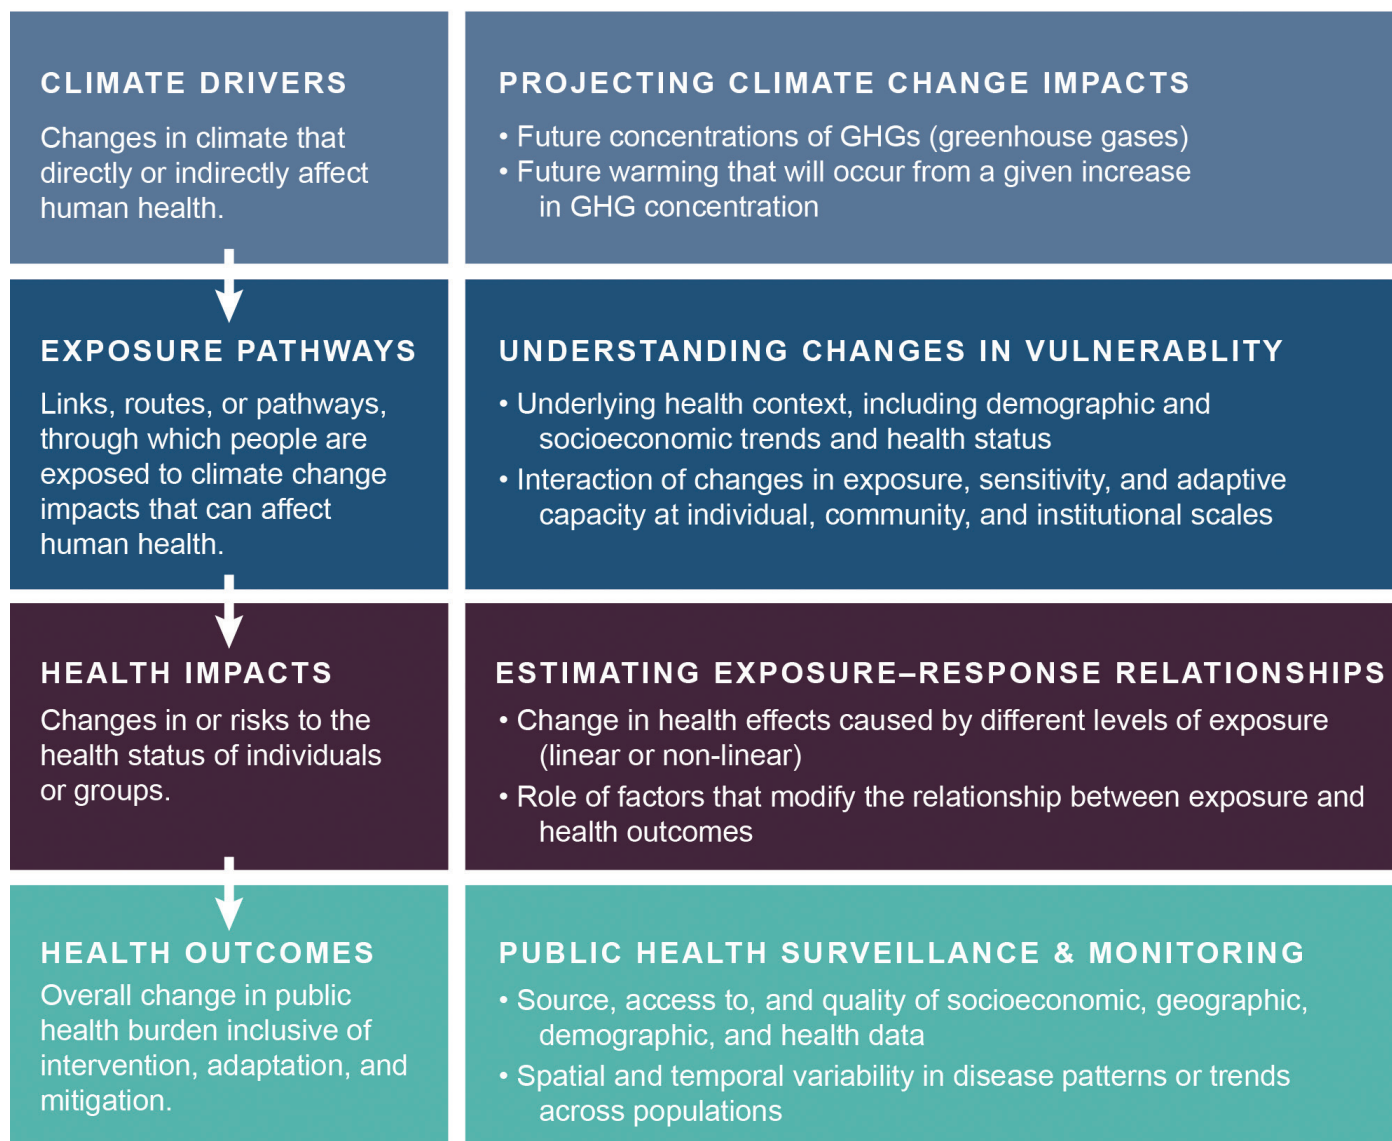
CLIMATE DRIVERS

Changes in climate that directly or indirectly affect human health.

PROJECTING CLIMATE CHANGE IMPACTS

• Future concentrations of GHGs (greenhouse gases)
• Future warming that will occur from a given increase in GHG concentration

EXPOSURE PATHWAYS

Links, routes, or pathways, through which people are exposed to climate change impacts that can affect human health.

UNDERSTANDING CHANGES IN VULNERABLITY

• Underlying health context, including demographic and socioeconomic trends and health status
• Interaction of changes in exposure, sensitivity, and adaptive capacity at individual, community, and institutional scales

HEALTH IMPACTS

Changes in or risks to the health status of individuals or groups.

ESTIMATING EXPOSURE–RESPONSE RELATIONSHIPS

• Change in health effects caused by different levels of exposure (linear or non-linear)
• Role of factors that modify the relationship between exposure and health outcomes

HEALTH OUTCOMES

Overall change in public health burden inclusive of intervention, adaptation, and mitigation.

PUBLIC HEALTH SURVEILLANCE & MONITORING

• Source, access to, and quality of socioeconomic, geographic, demographic, and health data
• Spatial and temporal variability in disease patterns or trends across populations